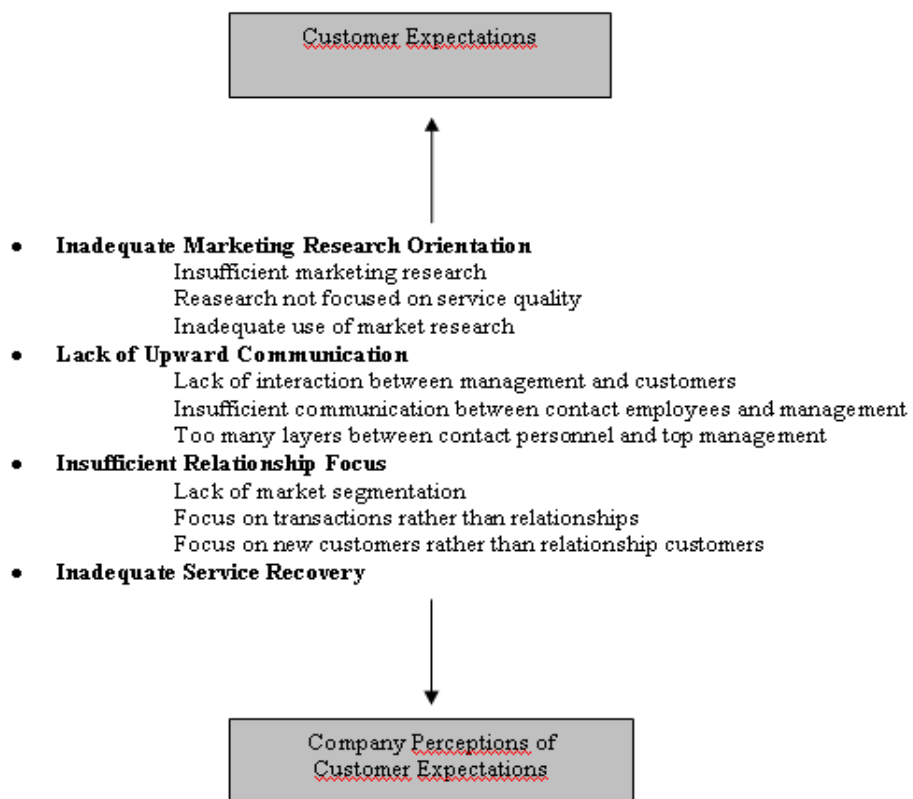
Customer Expectations

- **Inadequate Marketing Research Orientation**
  Insufficient marketing research
  Reasearch not focused on service quality
  Inadequate use of market research
- **Lack of Upward Communication**
  Lack of interaction between management and customers
  Insufficient communication between contact employees and management
  Too many layers between contact personnel and top management
- **Insufficient Relationship Focus**
  Lack of market segmentation
  Focus on transactions rather than relationships
  Focus on new customers rather than relationship customers
- **Inadequate Service Recovery**

Company Perceptions of Customer Expectations